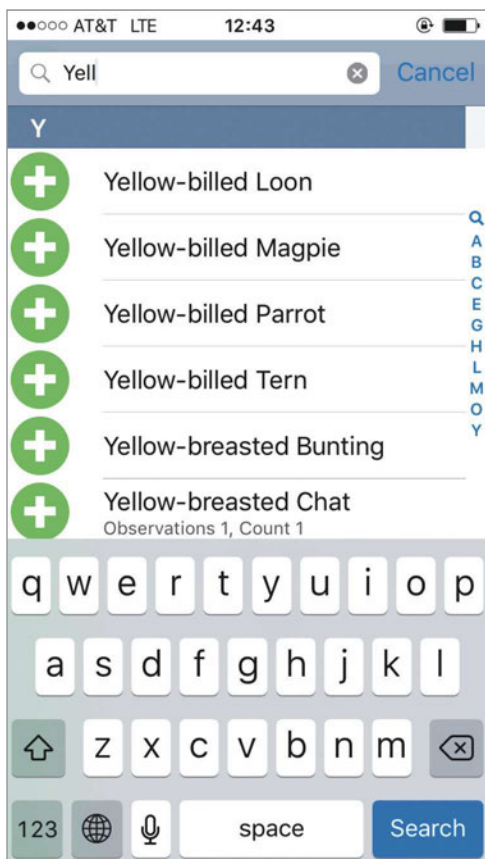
●●○○○ AT&T LTE 12:43

Yell

Cancel

Y

Yellow-billed Loon

Yellow-billed Magpie

Yellow-billed Parrot

Yellow-billed Tern

Yellow-breasted Bunting

Yellow-breasted Chat
Observations 1, Count 1

A
B
C
E
G
H
L
M
O
Y

q w e r t y u i o p
a s d f g h j k l
z x c v b n m
123 space Search